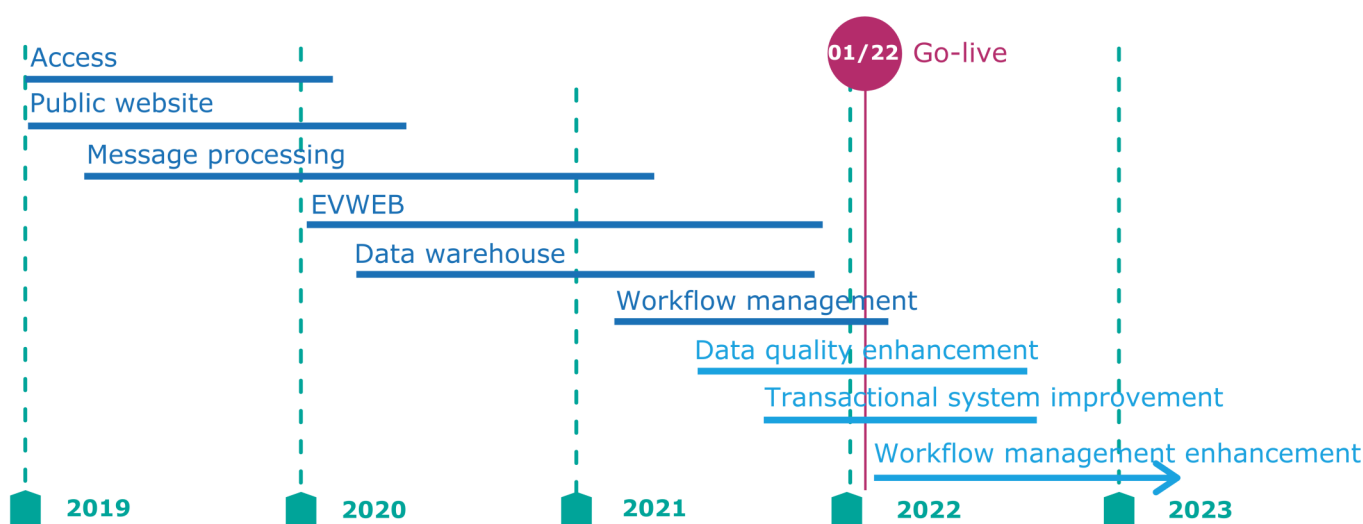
01/22 Go-live

Access

Public website

Message processing

EVWEB

Data warehouse

Workflow management

Data quality enhancement

Transactional system improvement

Workflow management enhancement

2019 2020 2021 2022 2023